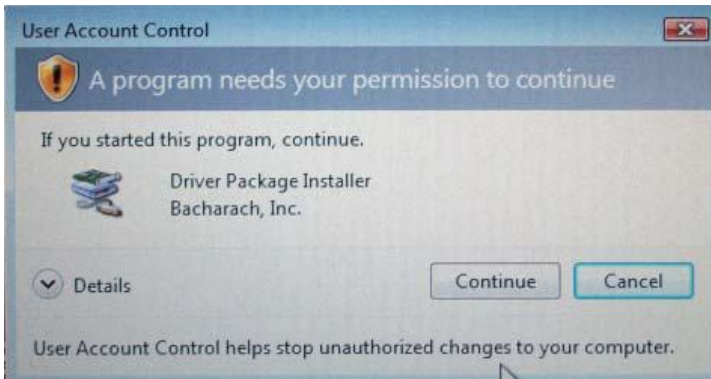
User Account Control

A program needs your permission to continue

If you started this program, continue.

Driver Package Installer
Bacharach, Inc.

Details

Continue

Cancel

User Account Control helps stop unauthorized changes to your computer.